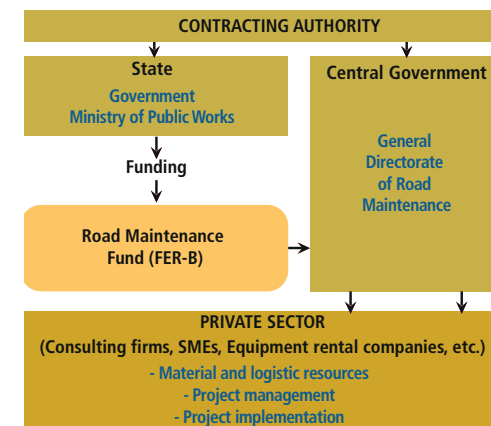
CONTRACTING AUTHORITY

State

Government
Ministry of Public Works

Funding

Road Maintenance
Fund (FER-B)

Central Government

General
Directorate
of Road
Maintenance

PRIVATE SECTOR
(Consulting firms, SMEs, Equipment rental companies, etc.)

- Material and logistic resources
- Project management
- Project implementation